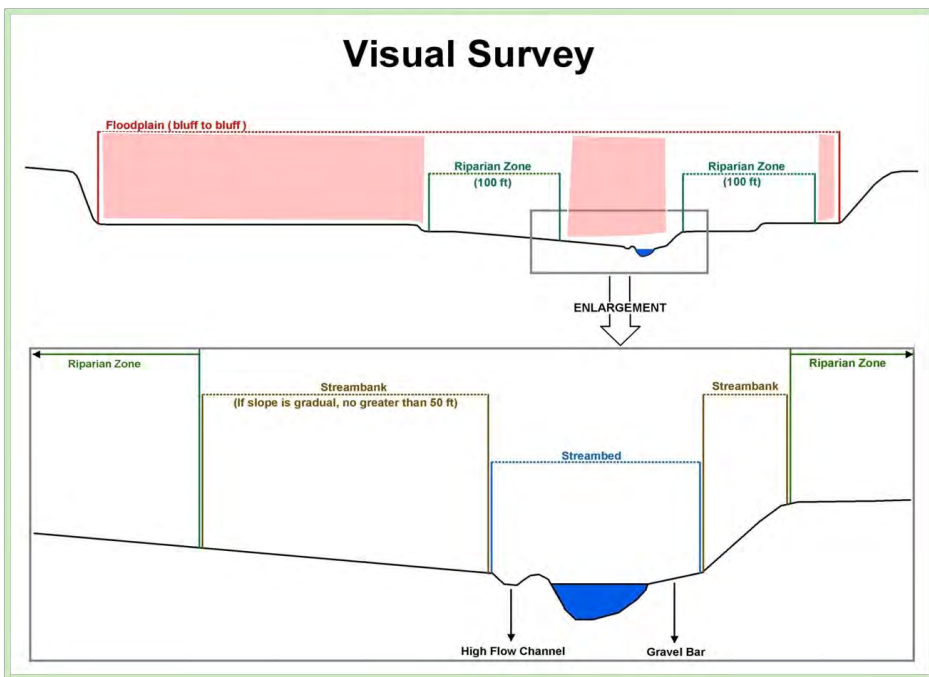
Visual Survey

Floodplain (bluff to bluff)

Riparian Zone
(100 ft)

Riparian Zone
(100 ft)

ENLARGEMENT

Riparian Zone

Riparian Zone

Streambank
(If slope is gradual, no greater than 50 ft)

Streambank

Streambed

High Flow Channel

Gravel Bar